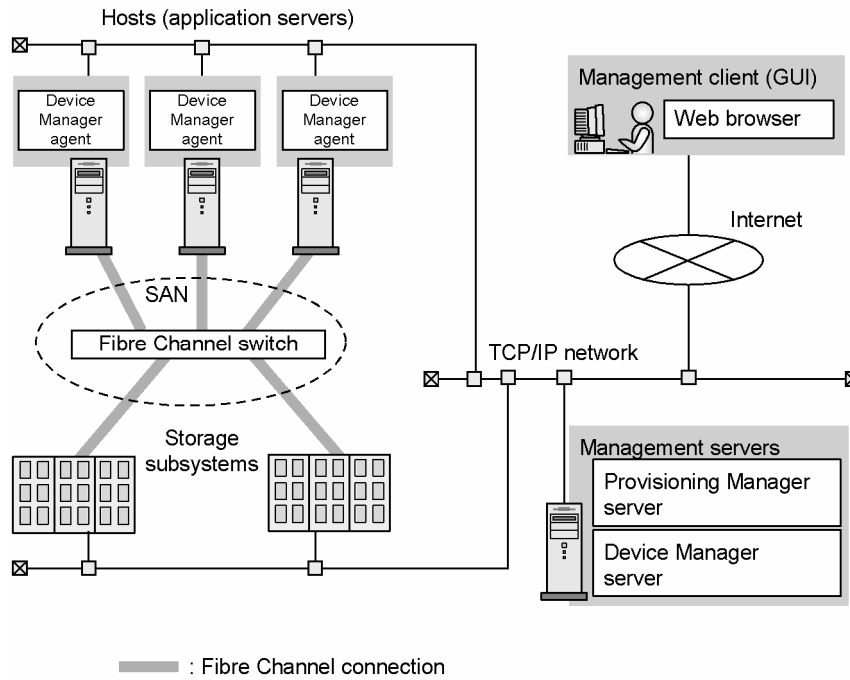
Hosts (application servers)

Device Manager agent

Device Manager agent

Device Manager agent

Management client (GUI)

Web browser

Internet

SAN

Fibre Channel switch

TCP/IP network

Storage subsystems

Management servers

Provisioning Manager server

Device Manager server

: Fibre Channel connection